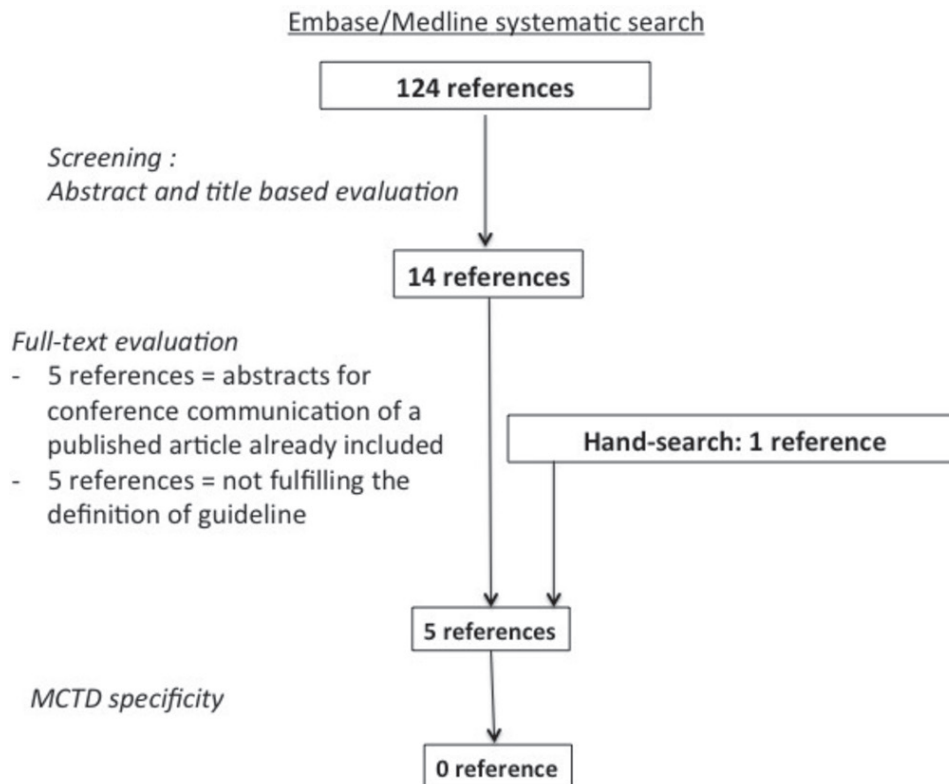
Embase/Medline systematic search

124 references

Screening :
Abstract and title based evaluation

14 references

Full-text evaluation
- 5 references = abstracts for conference communication of a published article already included
- 5 references = not fulfilling the definition of guideline

Hand-search: 1 reference

5 references

MCTD specificity

0 reference